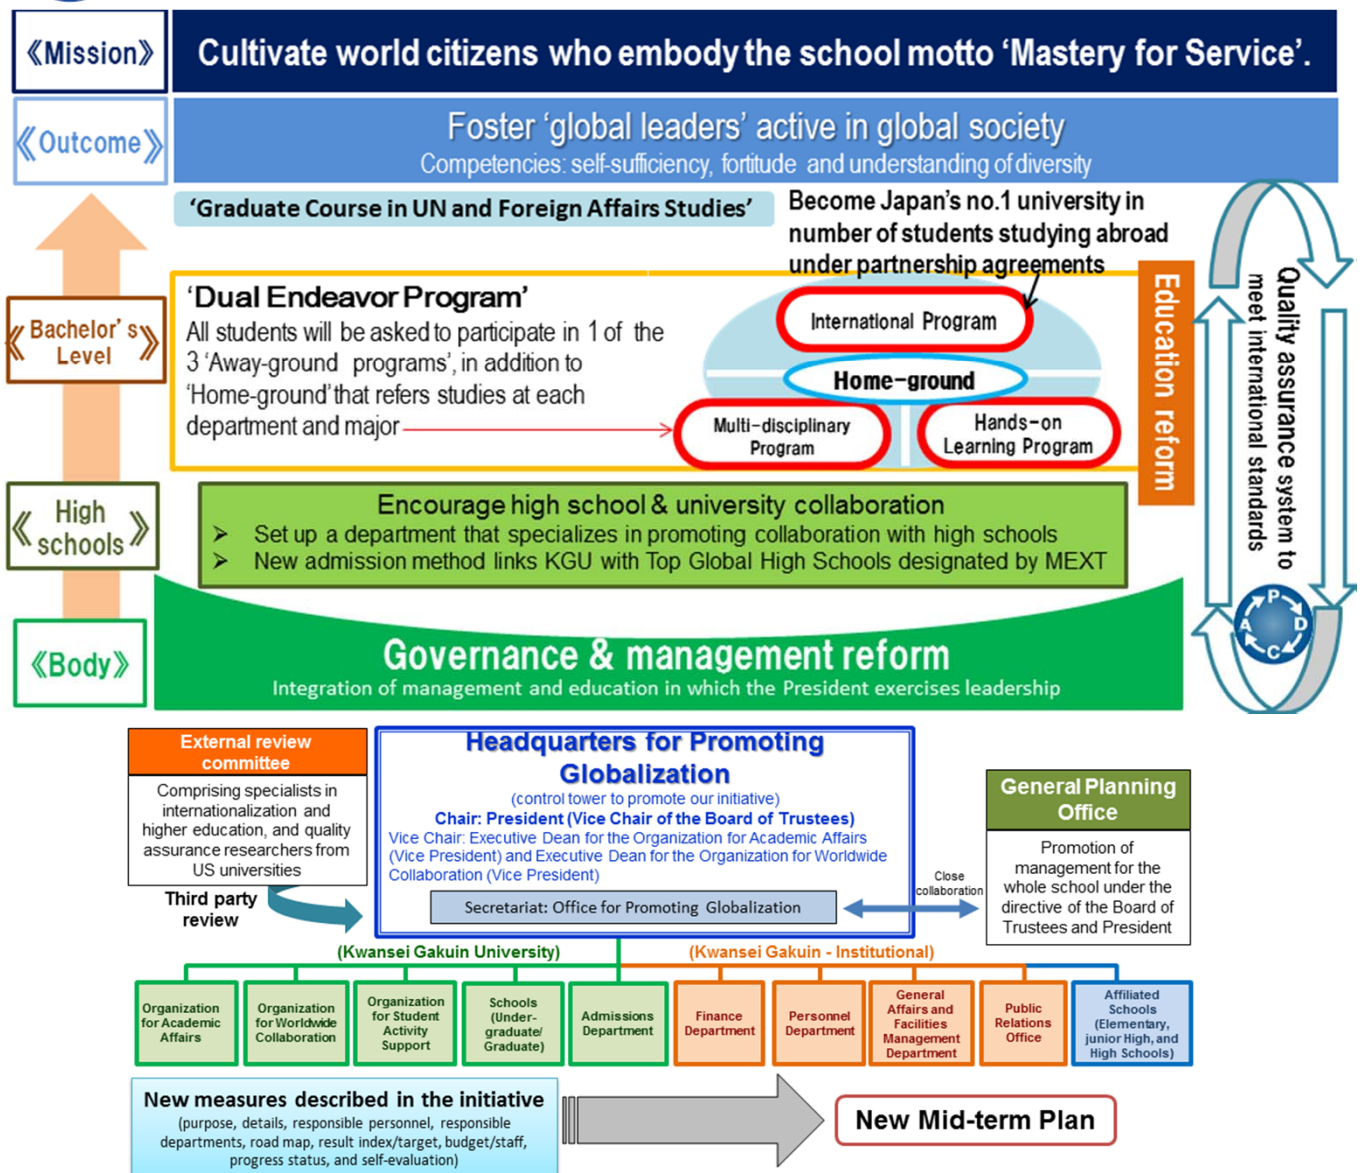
《Mission》

Cultivate world citizens who embody the school motto 'Mastery for Service'.

《Outcome》

Foster 'global leaders' active in global society

Competencies: self-sufficiency, fortitude and understanding of diversity

'Graduate Course in UN and Foreign Affairs Studies'

Become Japan's no.1 university in number of students studying abroad under partnership agreements

《Bachelor's Level》

'Dual Endeavor Program'

All students will be asked to participate in 1 of the 3 'Away-ground programs', in addition to 'Home-ground' that refers studies at each department and major

International Program

Home-ground

Multi-disciplinary Program

Hands-on Learning Program

Education reform

Quality assurance system to meet international standards

P D C A

《High schools》

Encourage high school & university collaboration

➤ Set up a department that specializes in promoting collaboration with high schools

➤ New admission method links KGU with Top Global High Schools designated by MEXT

《Body》

Governance & management reform

Integration of management and education in which the President exercises leadership

External review committee

Comprising specialists in internationalization and higher education, and quality assurance researchers from US universities

Third party review

Headquarters for Promoting Globalization

(control tower to promote our initiative)

Chair: President (Vice Chair of the Board of Trustees)

Vice Chair: Executive Dean for the Organization for Academic Affairs (Vice President) and Executive Dean for the Organization for Worldwide Collaboration (Vice President)

Secretariat: Office for Promoting Globalization

Close collaboration

General Planning Office

Promotion of management for the whole school under the directive of the Board of Trustees and President

(Kwansei Gakuin University)

(Kwansei Gakuin - Institutional)

Organization for Academic Affairs

Organization for Worldwide Collaboration

Organization for Student Activity Support

Schools (Under-graduate/ Graduate)

Admissions Department

Finance Department

Personnel Department

General Affairs and Facilities Management Department

Public Relations Office

Affiliated Schools (Elementary, junior High, and High Schools)

New measures described in the initiative

(purpose, details, responsible personnel, responsible departments, road map, result index/target, budget/staff, progress status, and self-evaluation)

New Mid-term Plan